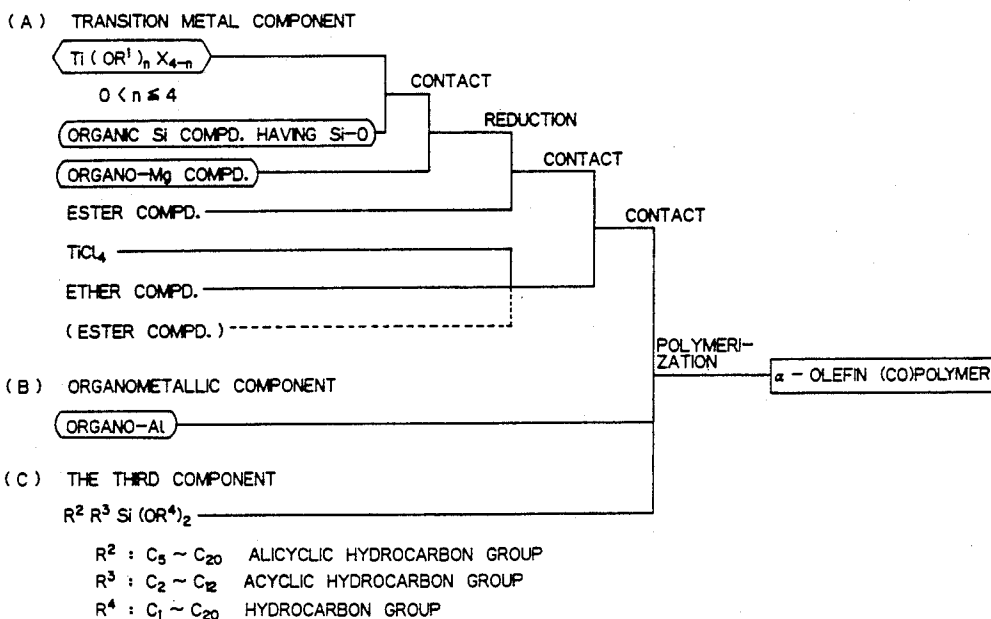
( A )  TRANSITION METAL COMPONENT

$Ti(OR^1)_n X_{4-n}$

$0 < n \leq 4$

ORGANIC Si COMPD. HAVING Si–O

ORGANO–Mg COMPD.

ESTER COMPD.

$TiCl_4$

ETHER COMPD.

( ESTER COMPD. )

CONTACT

REDUCTION

CONTACT

CONTACT

( B )  ORGANOMETALLIC COMPONENT

ORGANO–Al

( C )  THE THIRD COMPONENT

$R^2 R^3 Si(OR^4)_2$

$R^2$ : $C_5 \sim C_{20}$  ALICYCLIC HYDROCARBON GROUP
$R^3$ : $C_2 \sim C_{12}$  ACYCLIC HYDROCARBON GROUP
$R^4$ : $C_1 \sim C_{20}$  HYDROCARBON GROUP

POLYMERIZATION

$\alpha$ – OLEFIN (CO)POLYMER